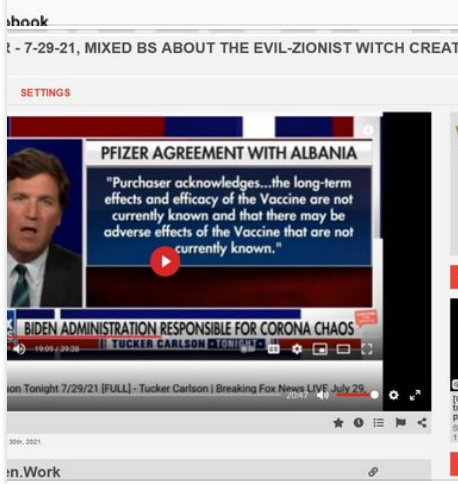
ebook

t - 7-29-21, MIXED BS ABOUT THE EVIL-ZIONIST WITCH CREAT

SETTINGS

PFIZER AGREEMENT WITH ALBANIA

"Purchaser acknowledges...the long-term effects and efficacy of the Vaccine are not currently known and that there may be adverse effects of the Vaccine that are not currently known."

BIDEN ADMINISTRATION RESPONSIBLE FOR CORONA CHAOS

TUCKER CARLSON TONIGHT

19:09 / 39:38

on Tonight 7/29/21 [FULL] - Tucker Carlson | Breaking Fox News LIVE July 29,

20:47

30th, 2021.

en.Work